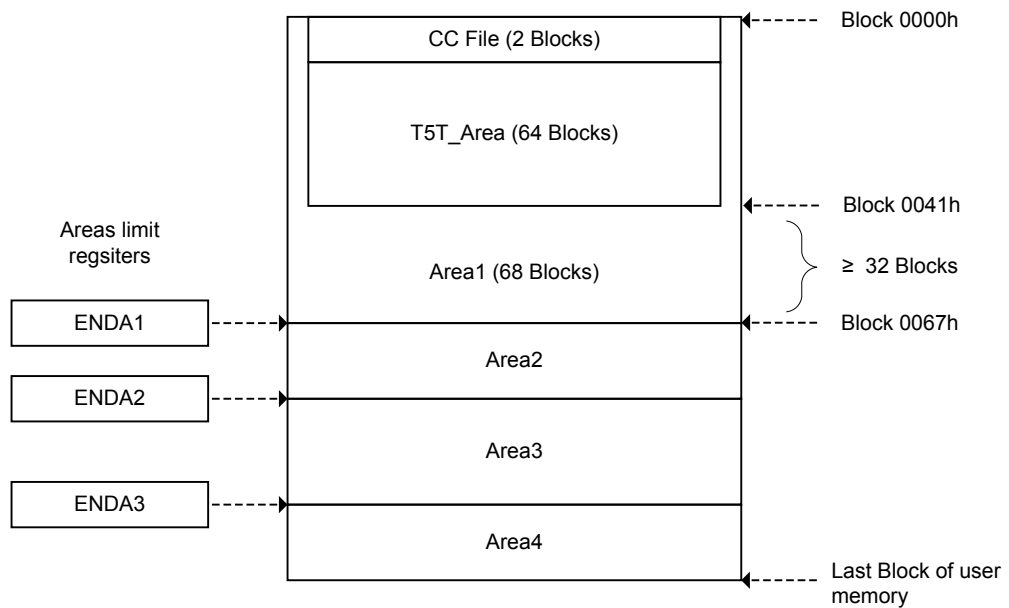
Block 0000h

CC File (2 Blocks)

T5T_Area (64 Blocks)

Block 0041h

Areas limit regsiters

Area1 (68 Blocks)

≥ 32 Blocks

ENDA1

Block 0067h

Area2

ENDA2

Area3

ENDA3

Area4

Last Block of user memory